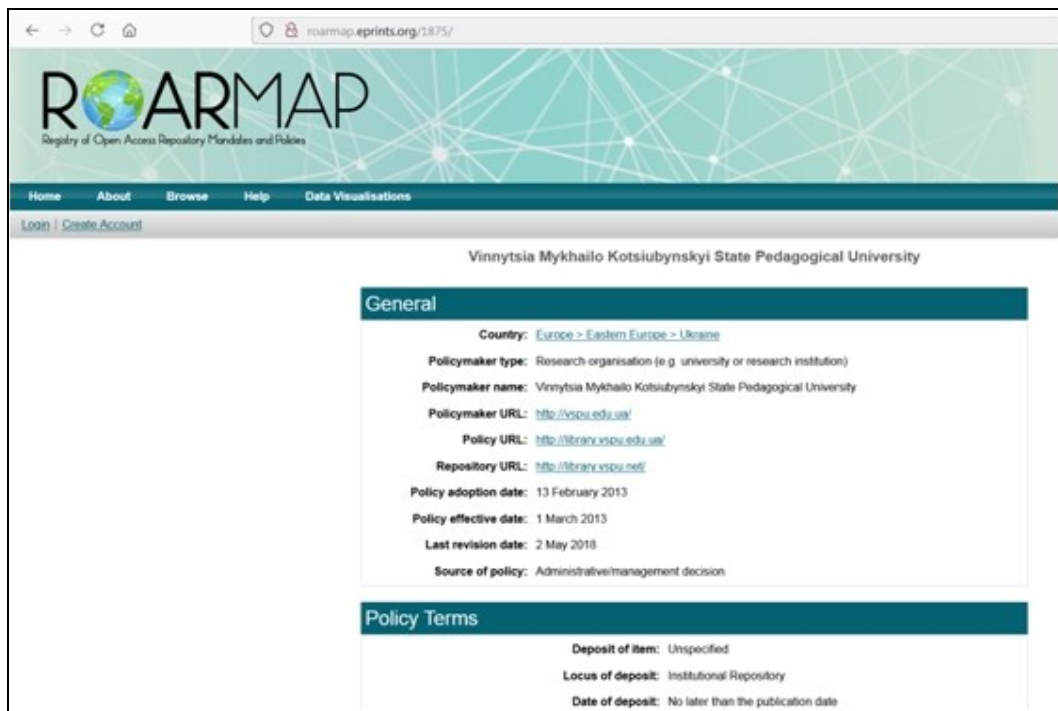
roarmap.eprints.org/1875/

ROARMAP
Registry of Open Access Repository Mandates and Policies

Home About Browse Help Data Visualisations

Login | Create Account

Vinnytsia Mykhailo Kotsiubynskyi State Pedagogical University

General

| | |
|---|---|
| Country: | Europe > Eastern Europe > Ukraine |
| Policymaker type: | Research organisation (e.g. university or research institution) |
| Policymaker name: | Vinnytsia Mykhailo Kotsiubynskyi State Pedagogical University |
| Policymaker URL: | http://vspu.edu.ua/ |
| Policy URL: | http://library.vspu.edu.ua/ |
| Repository URL: | http://library.vspu.net/ |
| Policy adoption date: | 13 February 2013 |
| Policy effective date: | 1 March 2013 |
| Last revision date: | 2 May 2018 |
| Source of policy: | Administrative/management decision |

Policy Terms

| | |
|---|---|
| Deposit of item: | Unspecified |
| Locus of deposit: | Institutional Repository |
| Date of deposit: | No later than the publication date |